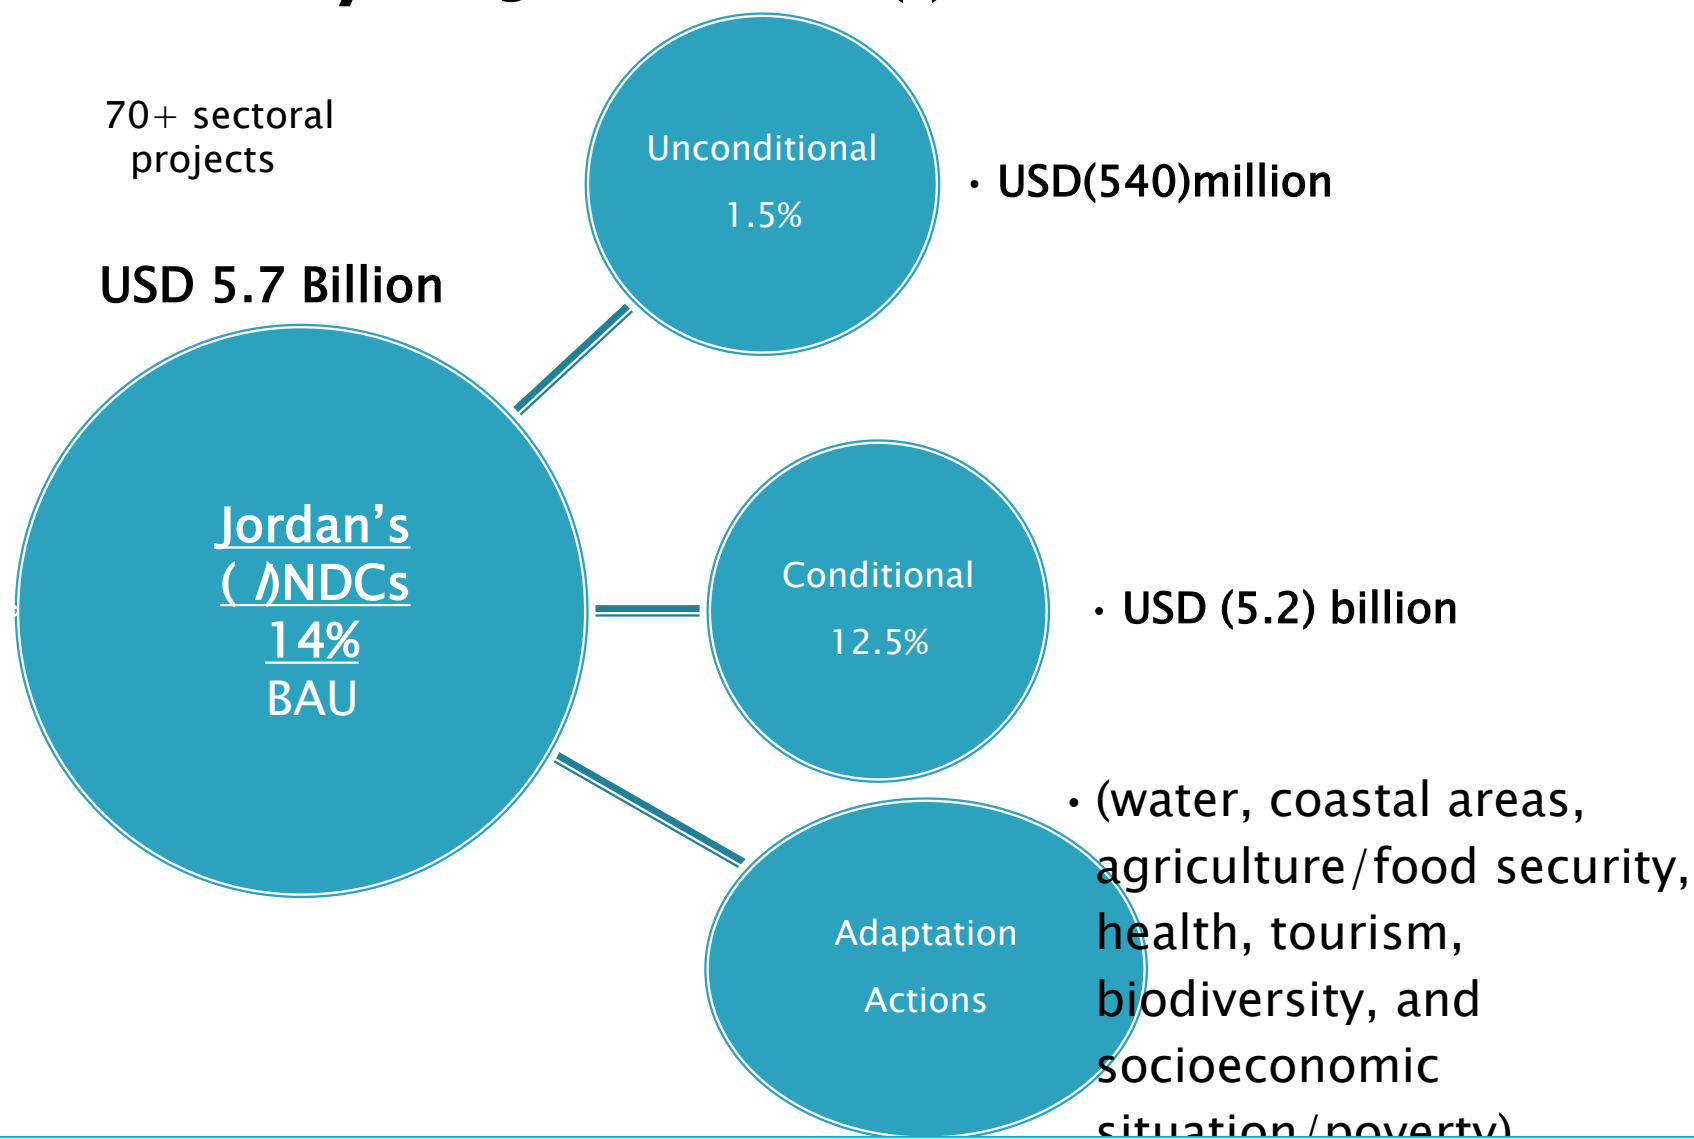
70+ sectoral projects

USD 5.7 Billion

Unconditional

1.5%

• USD(540)million

Jordan's ( I)NDCs 14% BAU

Conditional

12.5%

• USD (5.2) billion

Adaptation Actions

• (water, coastal areas, agriculture/food security, health, tourism, biodiversity, and socioeconomic situation/poverty)